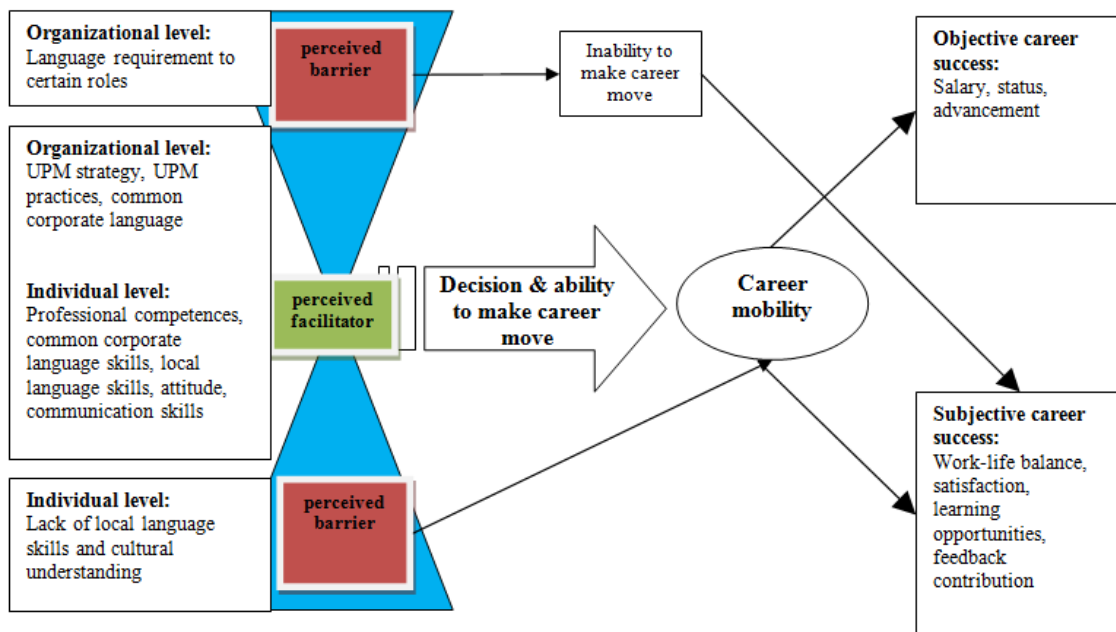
**Organizational level:**
Language requirement to certain roles

perceived barrier

Inability to make career move

**Objective career success:**
Salary, status, advancement

**Organizational level:**
UPM strategy, UPM practices, common corporate language

**Individual level:**
Professional competences, common corporate language skills, local language skills, attitude, communication skills

perceived facilitator

Decision & ability to make career move

Career mobility

**Individual level:**
Lack of local language skills and cultural understanding

perceived barrier

**Subjective career success:**
Work-life balance, satisfaction, learning opportunities, feedback contribution